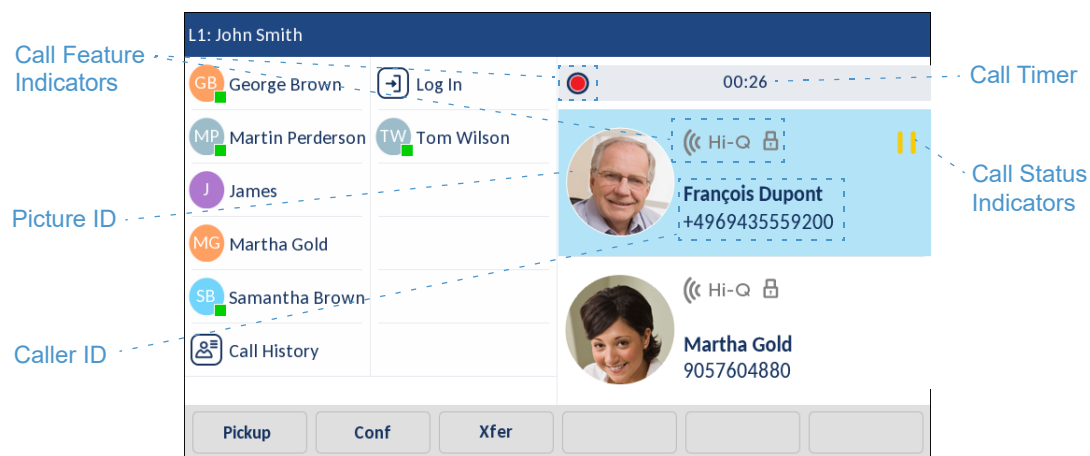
L1: John Smith

Call Feature Indicators

GB George Brown

Log In

00:26

Call Timer

MP Martin Perderson

TW Tom Wilson

Hi-Q

Call Status Indicators

J James

François Dupont

+4969435559200

Picture ID

MG Martha Gold

SB Samantha Brown

Hi-Q

Call History

Martha Gold

9057604880

Caller ID

Pickup

Conf

Xfer